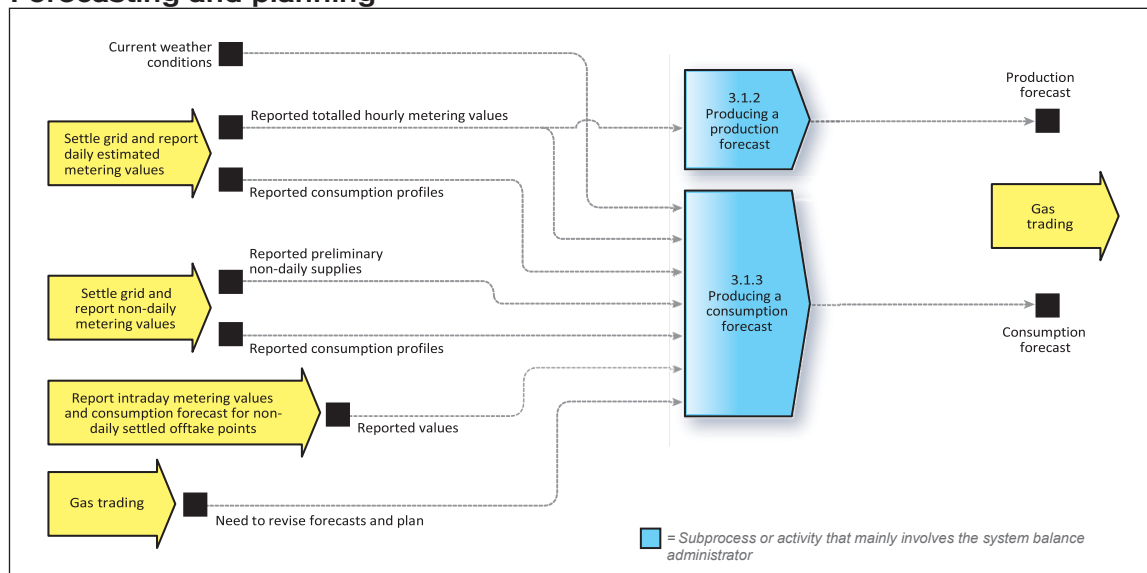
Forecasting and planning

Current weather conditions

Reported totalled hourly metering values

Settle grid and report daily estimated metering values

Reported consumption profiles

3.1.2 Producing a production forecast

Production forecast

Gas trading

Reported preliminary non-daily supplies

Settle grid and report non-daily metering values

Reported consumption profiles

3.1.3 Producing a consumption forecast

Consumption forecast

Report intraday metering values and consumption forecast for non-daily settled offtake points

Reported values

Gas trading

Need to revise forecasts and plan

= Subprocess or activity that mainly involves the system balance administrator